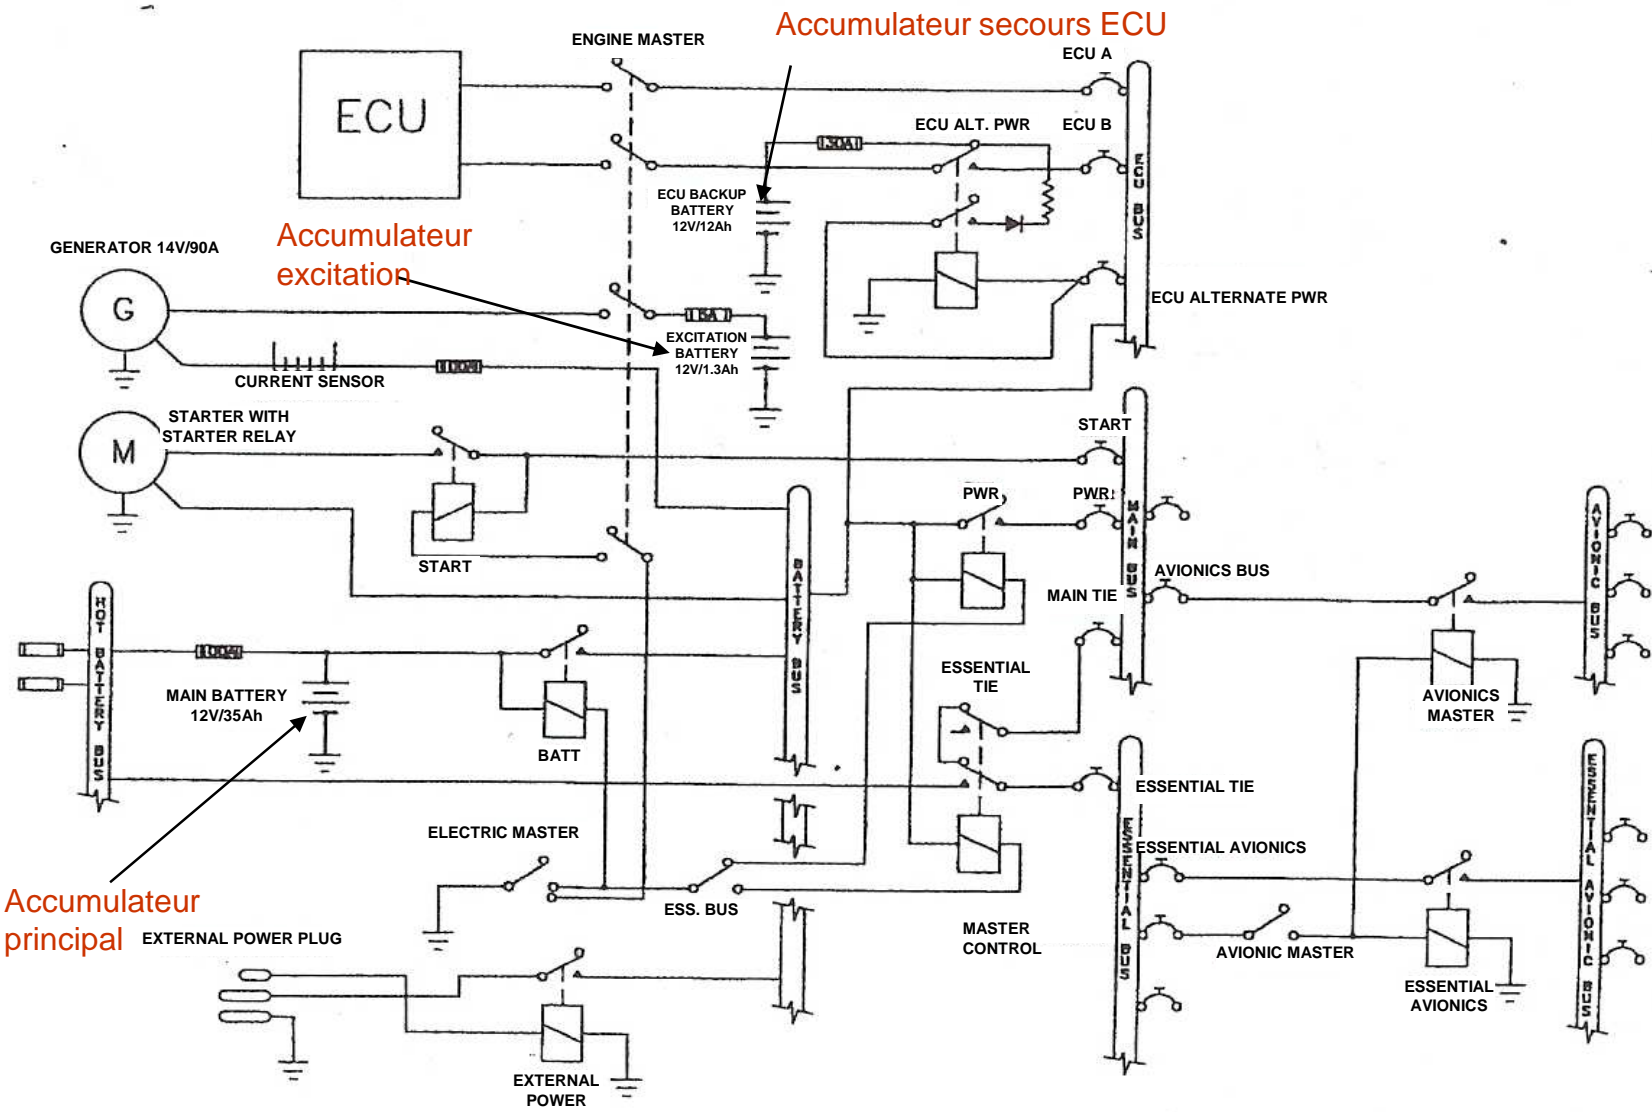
Accumulateur secours ECU

ENGINE MASTER

ECU A

ECU

ECU ALT. PWR

ECU B

30A

ECU BACKUP BATTERY 12V/12Ah

ECU BUS

GENERATOR 14V/90A

Accumulateur excitation

G

15A

EXCITATION BATTERY 12V/1.3Ah

ECU ALTERNATE PWR

CURRENT SENSOR

100A

M

STARTER WITH STARTER RELAY

START

START

PWR

PWR

MAIN BUS

AVIONICS BUS

MAIN TIE

BATTERY BUS

AVIONIC BUS

HOT BATTERY BUS

100A

MAIN BATTERY 12V/35Ah

ESSENTIAL TIE

AVIONICS MASTER

BATT

ESSENTIAL TIE

ELECTRIC MASTER

ESSENTIAL AVIONICS

ESSENTIAL BUS

ESSENTIAL AVIONIC BUS

Accumulateur principal

EXTERNAL POWER PLUG

ESS. BUS

MASTER CONTROL

AVIONIC MASTER

ESSENTIAL AVIONICS

EXTERNAL POWER